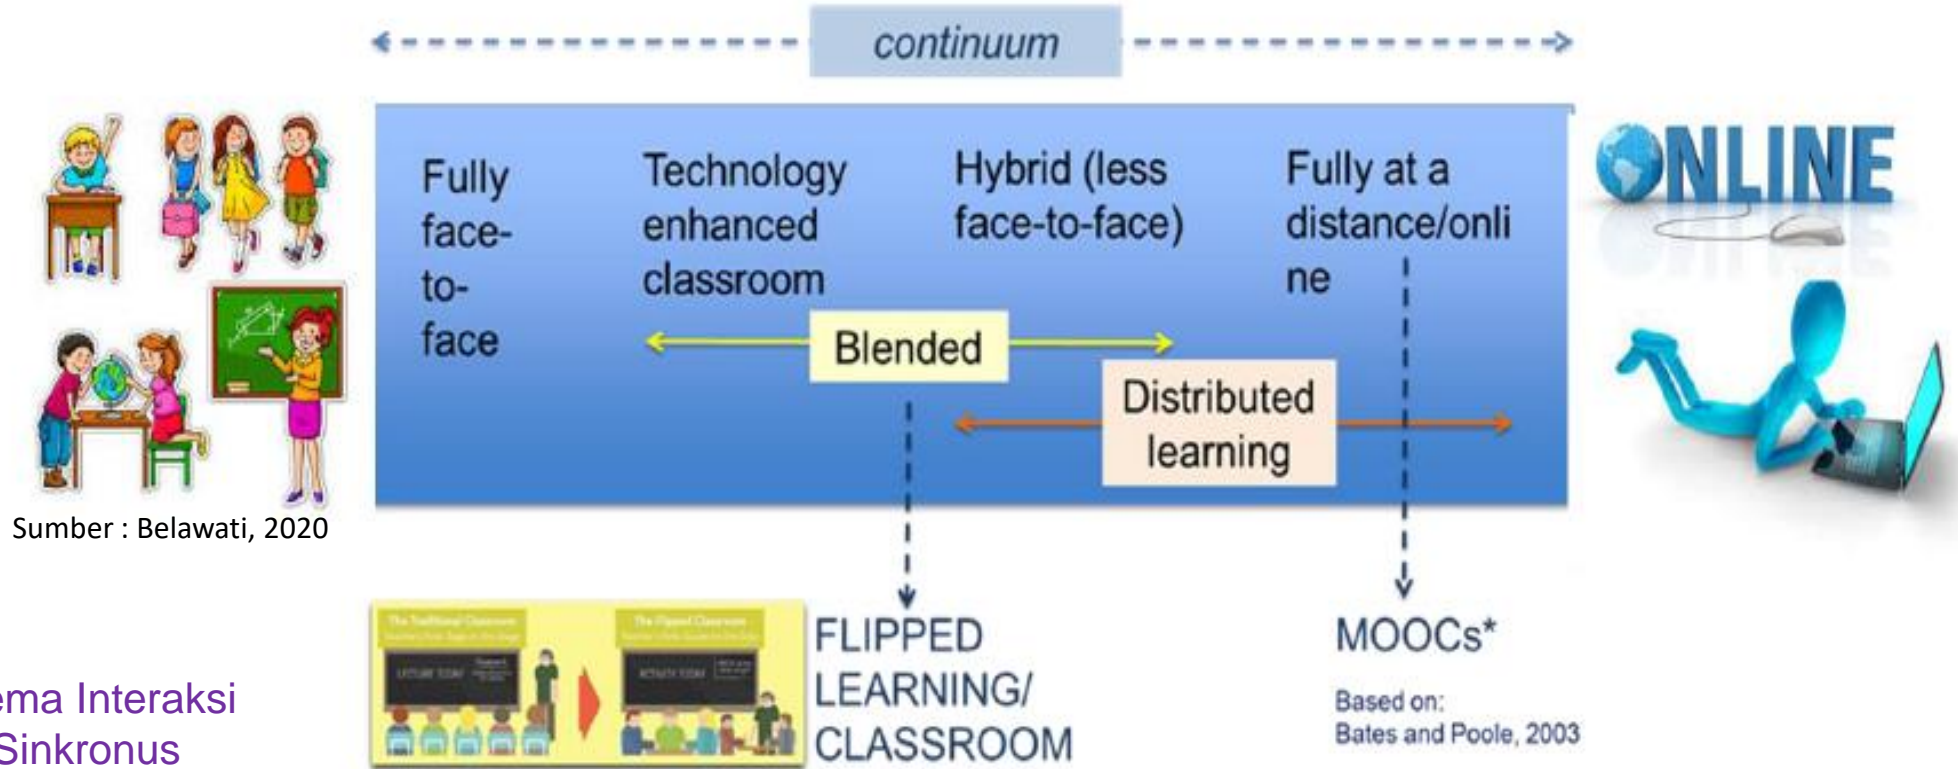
continuum

Fully face-to-face

Technology enhanced classroom

Hybrid (less face-to-face)

Fully at a distance/online

Blended

Distributed learning

ONLINE

Sumber : Belawati, 2020

The Traditional Classroom

LECTURE TODAY

The Flipped Classroom

ACTIVITY TODAY

FLIPPED LEARNING/ CLASSROOM

MOOCs*

Based on:
Bates and Poole, 2003

ema Interaksi
Sinkronus